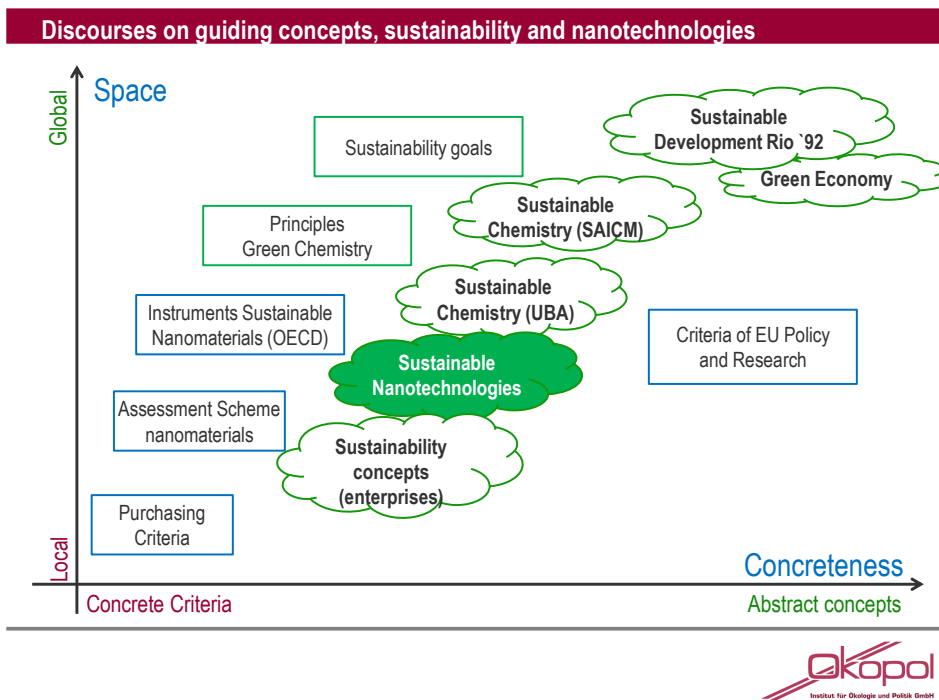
Discourses on guiding concepts, sustainability and nanotechnologies

Space

Global

Sustainable Development Rio `92

Sustainability goals

Green Economy

Principles Green Chemistry

Sustainable Chemistry (SAICM)

Instruments Sustainable Nanomaterials (OECD)

Sustainable Chemistry (UBA)

Criteria of EU Policy and Research

Sustainable Nanotechnologies

Assessment Scheme nanomaterials

Sustainability concepts (enterprises)

Purchasing Criteria

Local

Concreteness

Concrete Criteria

Abstract concepts

Ökopol
Institut für Ökologie und Politik GmbH